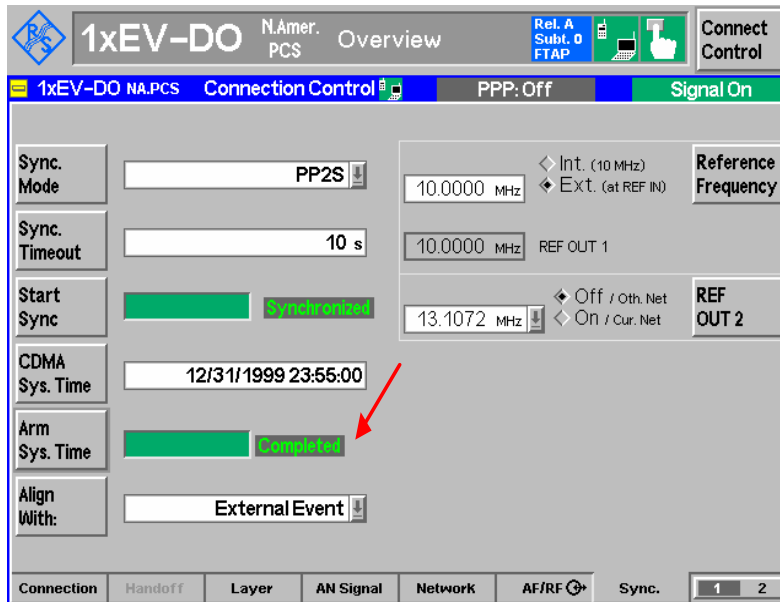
1xEV-DO N.Amer. PCS Overview

Rel. A Subt. 0 FTAP

Connect Control

1xEV-DO NA.PCS Connection Control PPP: Off Signal On

Sync. Mode PP2S

Sync. Timeout 10 s

Start Sync Synchronized

CDMA Sys. Time 12/31/1999 23:55:00

Arm Sys. Time Completed

Align With: External Event

10.0000 MHz

Int. (10 MHz)
Ext. (at REF IN)

Reference Frequency

10.0000 MHz REF OUT 1

13.1072 MHz

Off / Oth. Net
On / Cur. Net

REF OUT 2

Connection | Handoff | Layer | AN Signal | Network | AF/RF | Sync. | 1 | 2